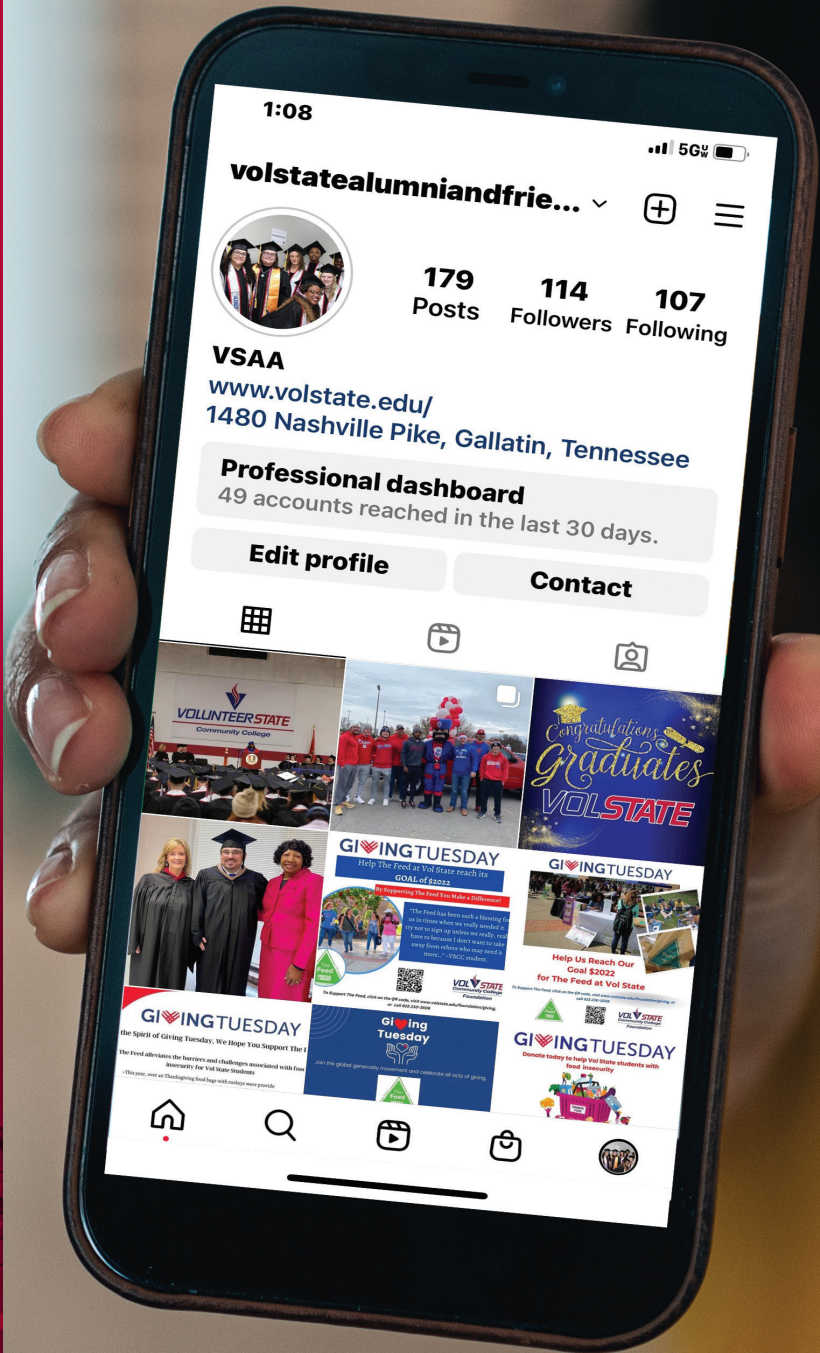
1:08
5G

volstatealumniandfrie...

179 Posts
114 Followers
107 Following

VSAA
www.volstate.edu/
1480 Nashville Pike, Gallatin, Tennessee

Professional dashboard
49 accounts reached in the last 30 days.

Edit profile
Contact

VOLUNTEER STATE Community College

Congratulations Graduates VOLSTATE

GIVINGTUESDAY
Help The Feed at Vol State reach its GOAL of $2022
By Supporting The Feed You Make a Difference!
"The Feed has been such a blessing for us in times when we really needed it. I try not to sign up unless we really need to have to because I don't want to take away from others who may need it more..." ~VSCC student.
The Feed
To Support The Feed, click on the QR code, visit www.volstate.edu/foundation/giving, or call 615-230-3506
VOL STATE Community College Foundation

GIVINGTUESDAY
Help Us Reach Our Goal $2022 for The Feed at Vol State
To Support The Feed, click on the QR code, visit www.volstate.edu/foundation/giving, or call 615-230-3506
VOL STATE Community College Foundation

GIVINGTUESDAY
the Spirit of Giving Tuesday, We Hope You Support The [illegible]
The Feed alleviates the barriers and challenges associated with food insecurity for Vol State Students
~This year, over 60 Thanksgiving food bags with turkeys were provide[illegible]

Giving Tuesday
Join the global generosity movement and celebrate all acts of giving
Feed

GIVINGTUESDAY
Donate today to help Vol State students with food insecurity